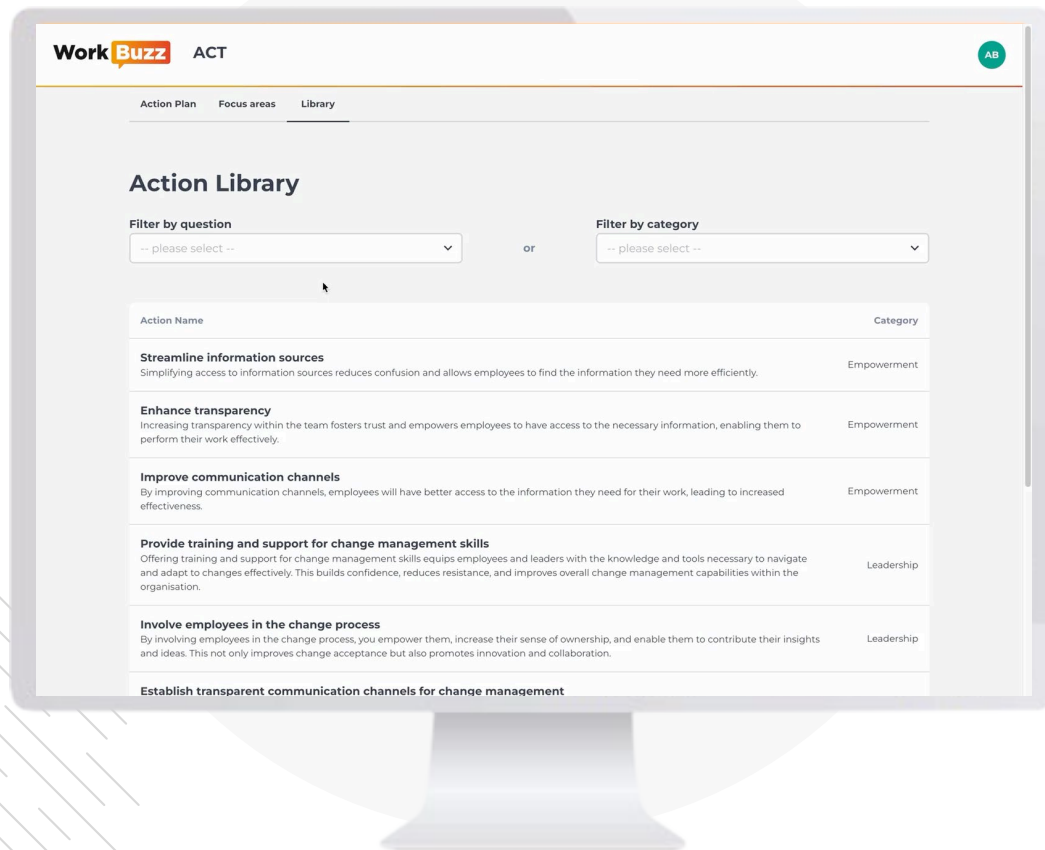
WorkBuzz ACT

AB

Action Plan Focus areas Library

Action Library

Filter by question
-- please select --

or

Filter by category
-- please select --

| Action Name | Category |
|---|---|
| **Streamline information sources** Simplifying access to information sources reduces confusion and allows employees to find the information they need more efficiently. | Empowerment |
| **Enhance transparency** Increasing transparency within the team fosters trust and empowers employees to have access to the necessary information, enabling them to perform their work effectively. | Empowerment |
| **Improve communication channels** By improving communication channels, employees will have better access to the information they need for their work, leading to increased effectiveness. | Empowerment |
| **Provide training and support for change management skills** Offering training and support for change management skills equips employees and leaders with the knowledge and tools necessary to navigate and adapt to changes effectively. This builds confidence, reduces resistance, and improves overall change management capabilities within the organisation. | Leadership |
| **Involve employees in the change process** By involving employees in the change process, you empower them, increase their sense of ownership, and enable them to contribute their insights and ideas. This not only improves change acceptance but also promotes innovation and collaboration. | Leadership |
| **Establish transparent communication channels for change management** | |